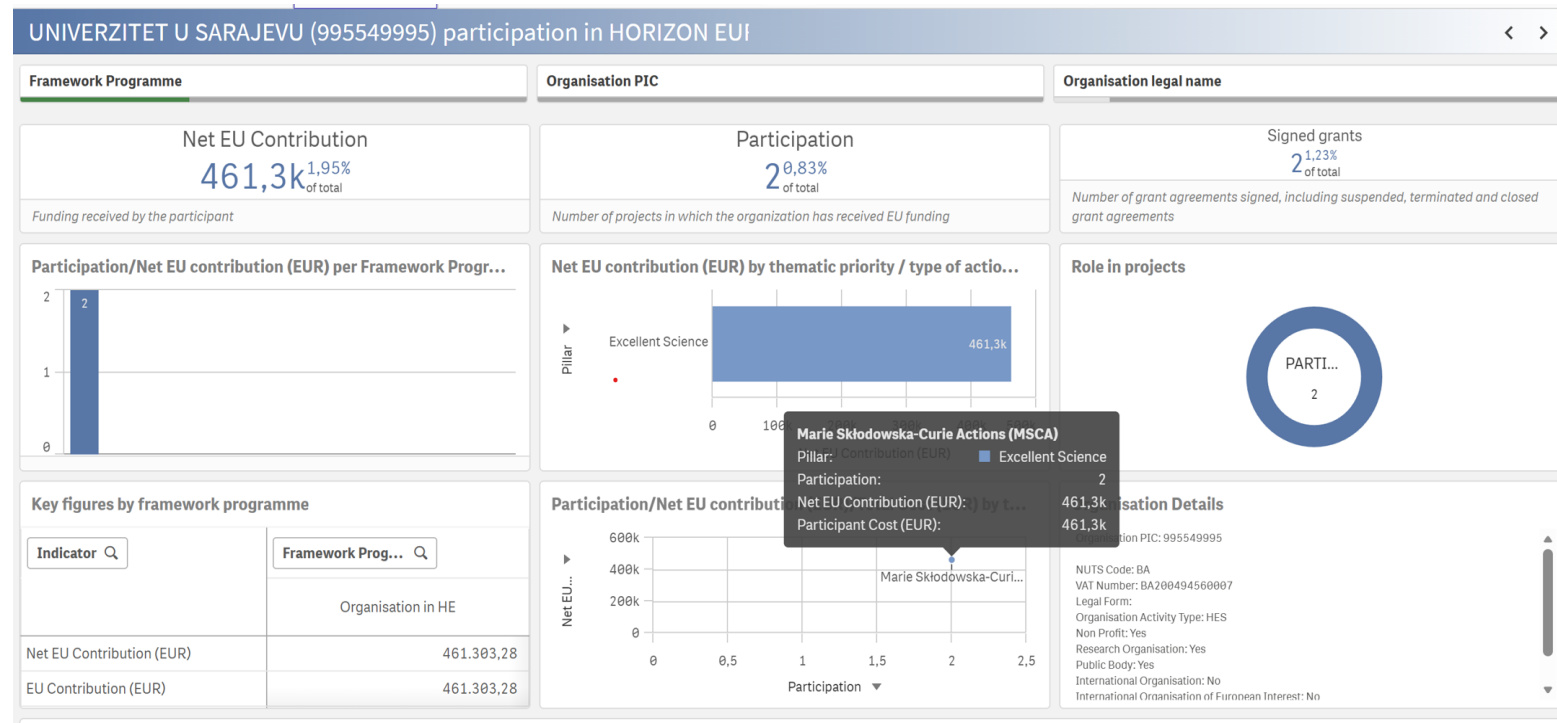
UNIVERZITET U SARAJEVU (995549995) participation in HORIZON EU!

Framework Programme

Organisation PIC

Organisation legal name

Net EU Contribution
461,3k$^{1,95\%}$ of total
Funding received by the participant

Participation
2$^{0,83\%}$ of total
Number of projects in which the organization has received EU funding

Signed grants
2$^{1,23\%}$ of total
Number of grant agreements signed, including suspended, terminated and closed grant agreements

Participation/Net EU contribution (EUR) per Framework Progr...
2
2
1
0

Net EU contribution (EUR) by thematic priority / type of actio...
Pillar
Excellent Science
461,3k
0
100k
Contribution (EUR)

Marie Skłodowska-Curie Actions (MSCA)
Pillar: Excellent Science
Participation: 2
Net EU Contribution (EUR): 461,3k
Participant Cost (EUR): 461,3k

Role in projects
PARTI...
2

Key figures by framework programme
| Indicator | Framework Prog... |
|---|---|
| | Organisation in HE |
| Net EU Contribution (EUR) | 461.303,28 |
| EU Contribution (EUR) | 461.303,28 |

Participation/Net EU contributio... by t...
600k
400k
200k
0
Net EU...
Marie Skłodowska-Curi...
0
0,5
1
1,5
2
2,5
Participation

...isation Details
Organisation PIC: 995549995
NUTS Code: BA
VAT Number: BA200494560007
Legal Form:
Organisation Activity Type: HES
Non Profit: Yes
Research Organisation: Yes
Public Body: Yes
International Organisation: No
International Organisation of European Interest: No